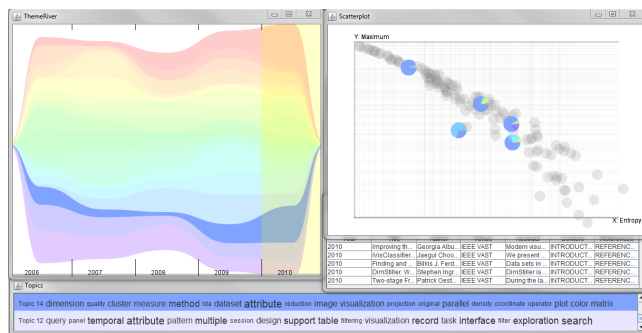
ThemeRiver

2006
2007
2008
2009
2010

Scatterplot

Y: Maximum

X: Entropy

| 2010 | Improving th... | Georgia Albu... | IEEE VAST | Modern visu... | INTRODUCT... | REFERENC... |
|---|---|---|---|---|---|---|
| 2010 | iVisClassifier... | Jaegul Choo... | IEEE VAST | We present ... | INTRODUCT... | REFERENC... |
| 2010 | Finding and ... | Bilkis J. Ferd... | IEEE VAST | Data sets in ... | INTRODUCT... | REFERENC... |
| 2010 | DimStiller: W... | Stephen Ingr... | IEEE VAST | DimStiller is ... | INTRODUCT... | REFERENC... |
| 2010 | Two-stage Fr... | Patrick Oest... | IEEE VAST | During the la... | INTRODUCT... | REFERENC... |

Topics

Topic 14 dimension quality cluster measure method lda dataset attribute reduction image visualization projection original parallel density coordinate operator plot color matrix

Topic 12 query panel temporal attribute pattern multiple session design support table filtering visualization record task interface filter exploration search